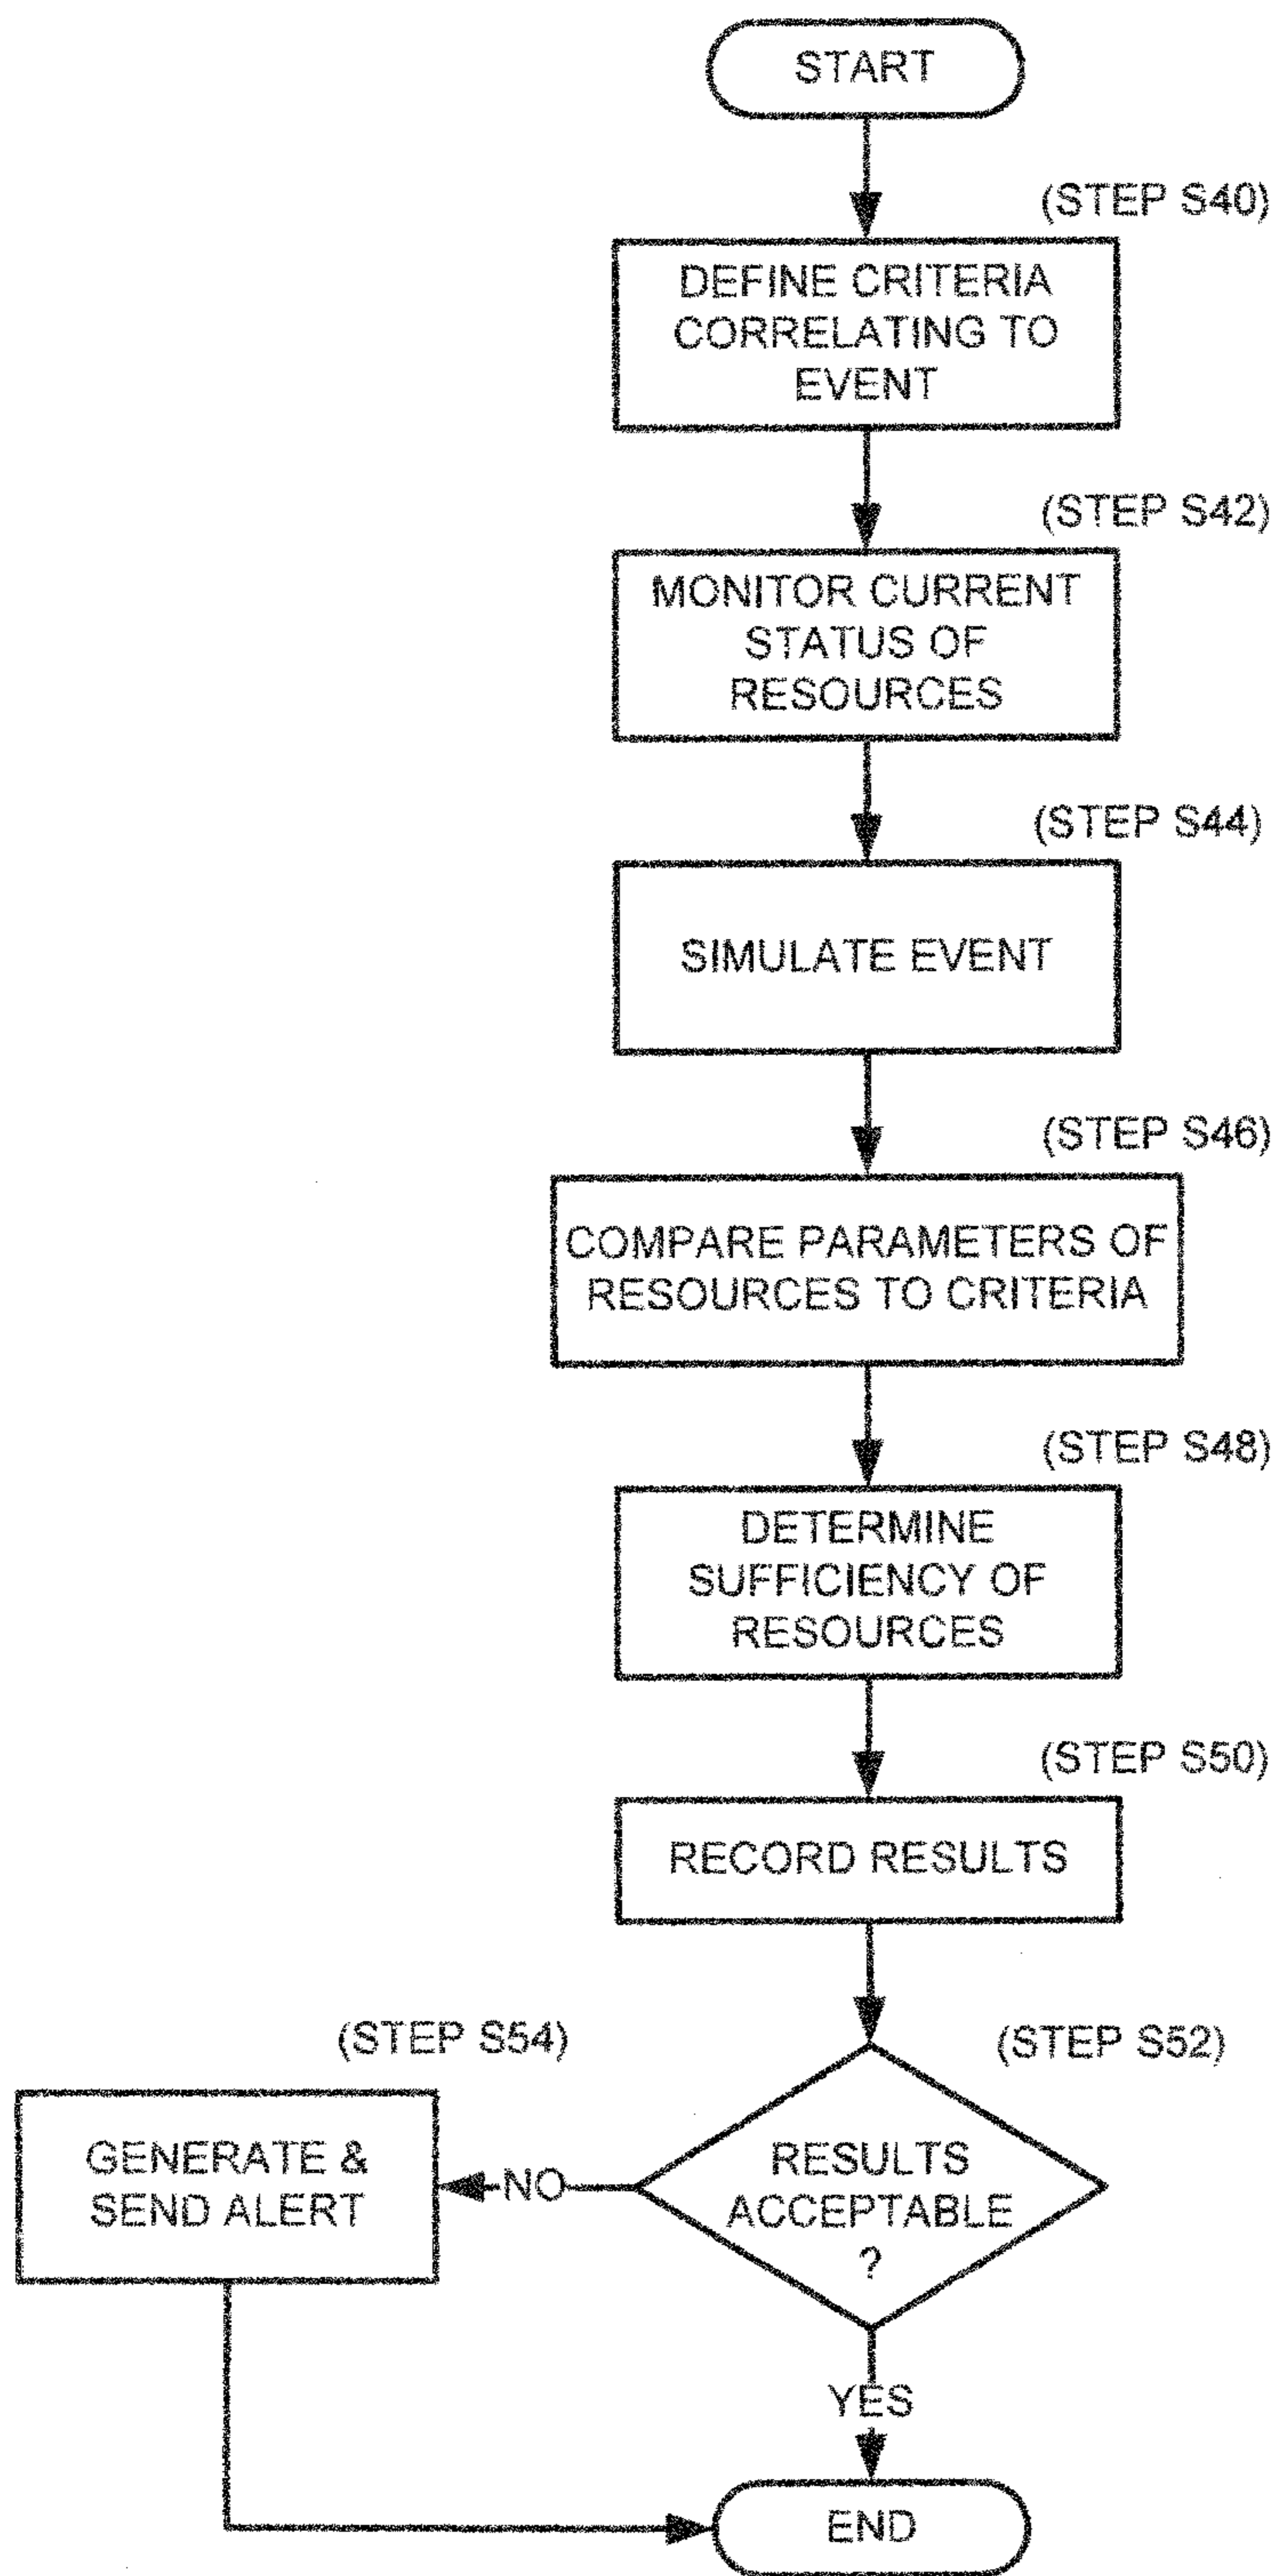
START

(STEP S40)

DEFINE CRITERIA CORRELATING TO EVENT

(STEP S42)

MONITOR CURRENT STATUS OF RESOURCES

(STEP S44)

SIMULATE EVENT

(STEP S46)

COMPARE PARAMETERS OF RESOURCES TO CRITERIA

(STEP S48)

DETERMINE SUFFICIENCY OF RESOURCES

(STEP S50)

RECORD RESULTS

(STEP S54)

(STEP S52)

GENERATE & SEND ALERT

NO

RESULTS ACCEPTABLE ?

YES

END